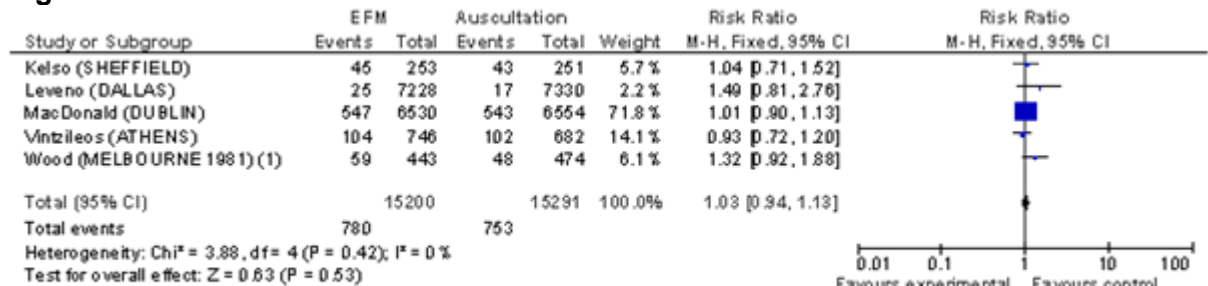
| Study or Subgroup | EFM Events | EFM Total | Auscultation Events | Auscultation Total | Weight | Risk Ratio M-H, Fixed, 95% CI |
|---|---|---|---|---|---|---|
| Kelso (SHEFFIELD) | 45 | 253 | 43 | 251 | 5.7% | 1.04 [0.71, 1.52] |
| Leveno (DALLAS) | 25 | 7228 | 17 | 7330 | 2.2% | 1.49 [0.81, 2.76] |
| MacDonald (DUBLIN) | 547 | 6530 | 543 | 6554 | 71.8% | 1.01 [0.90, 1.13] |
| Vintzileos (ATHENS) | 104 | 746 | 102 | 682 | 14.1% | 0.93 [0.72, 1.20] |
| Wood (MELBOURNE 1981) (1) | 59 | 443 | 48 | 474 | 6.1% | 1.32 [0.92, 1.88] |
| Total (95% CI) | | 15200 | | 15291 | 100.0% | 1.03 [0.94, 1.13] |
| Total events | 780 | | 753 | | | |

Heterogeneity: Chi² = 3.88, df = 4 (P = 0.42); I² = 0%
Test for overall effect: Z = 0.63 (P = 0.53)

Risk Ratio
M-H, Fixed, 95% CI

0.01 0.1 1 10 100
Favours experimental Favours control